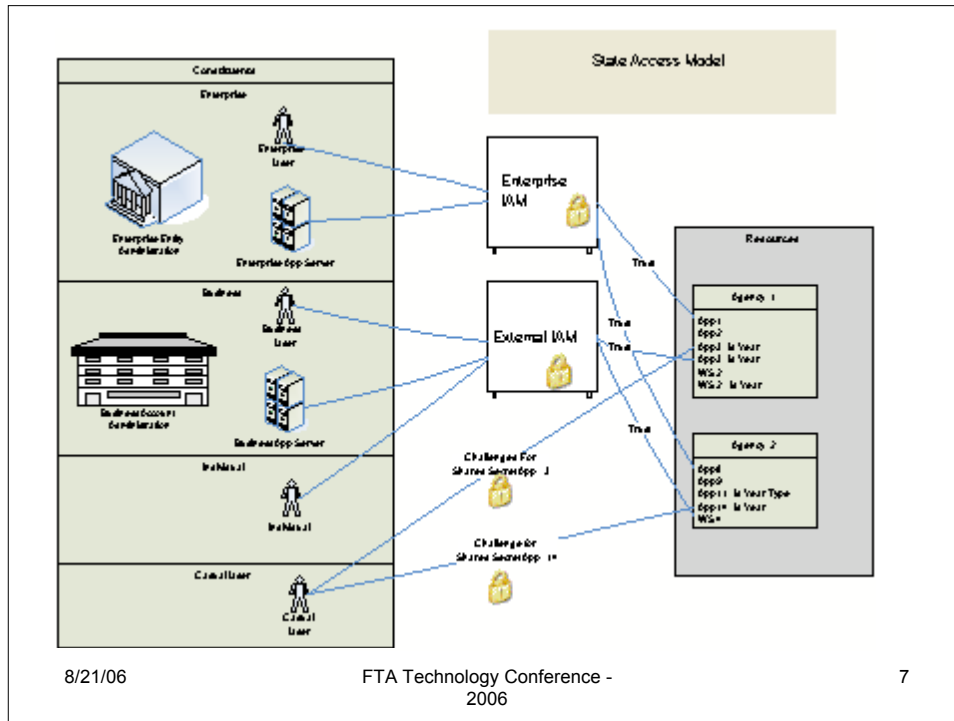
State Access Model

Constituency

Enterprise

Enterprise User

Enterprise Entity Administrator

Enterprise App Server

Business

Business User

Business Account Administrator

Business App Server

Individual

Individual

Casual User

Casual User

Enterprise IAM

External IAM

Trust

Trust

Trust

Trust

Challenge For Shared Secret App 4

Challenge for Shared Secret App 1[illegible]

Resources

Agency 1

App1
App2
App3 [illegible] Year
App4 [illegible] Year
WS2
WS2 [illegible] Year

Agency 2

App8
App9
App1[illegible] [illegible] Year Type
App1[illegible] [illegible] Year
WS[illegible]

8/21/06

FTA Technology Conference - 2006

7